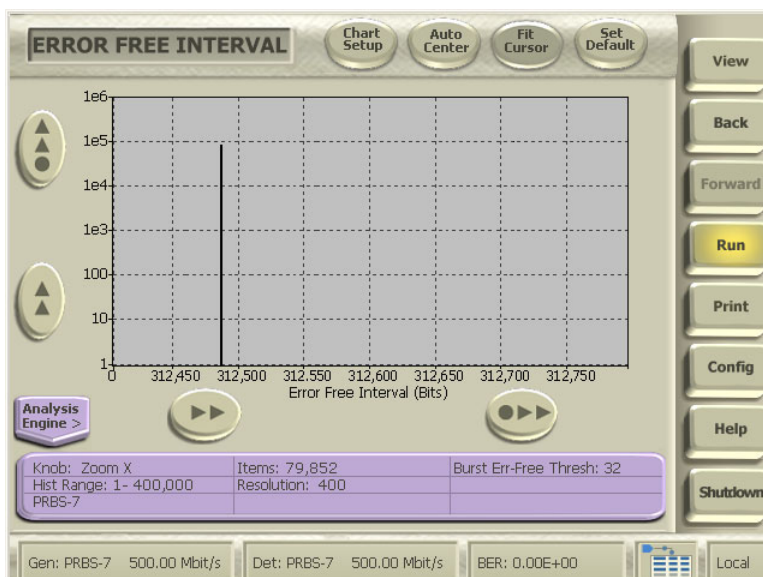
ERROR FREE INTERVAL

Chart Setup

Auto Center

Fit Cursor

Set Default

View

Back

Forward

Run

Print

Config

Help

Shutdown

1e6

1e5

1e4

1e3

100

10

1

0

312,450

312,500

312.550

312,600

312,650

312,700

312,750

Error Free Interval (Bits)

Analysis Engine >

| Knob: Zoom X | Items: 79,852 | Burst Err-Free Thresh: 32 |
|---|---|---|
| Hist Range: 1- 400,000 | Resolution: 400 | |
| PRBS-7 | | |

Gen: PRBS-7 500.00 Mbit/s

Det: PRBS-7 500.00 Mbit/s

BER: 0.00E+00

Local